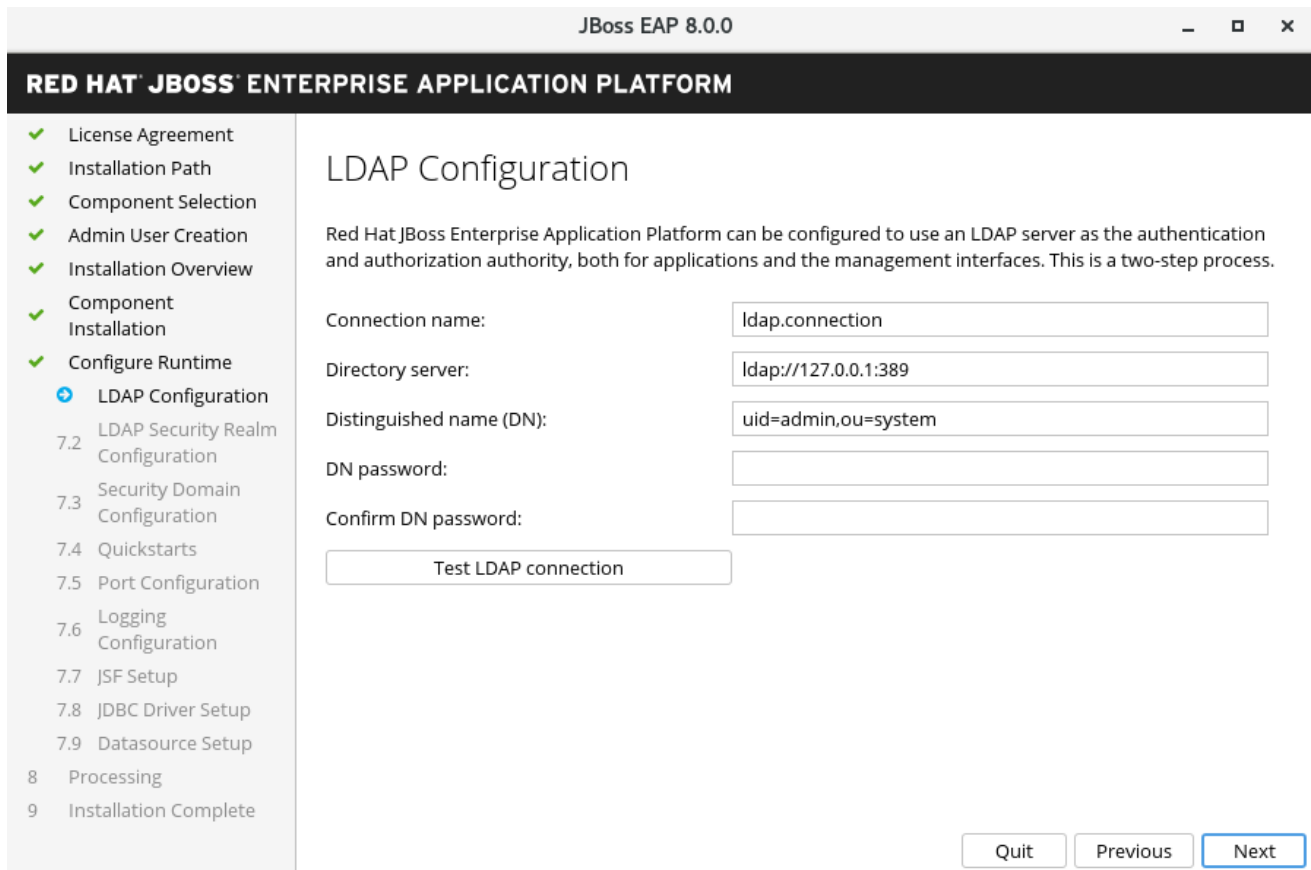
JBoss EAP 8.0.0

RED HAT JBOSS ENTERPRISE APPLICATION PLATFORM

License Agreement
Installation Path
Component Selection
Admin User Creation
Installation Overview
Component Installation
Configure Runtime
LDAP Configuration
7.2 LDAP Security Realm Configuration
7.3 Security Domain Configuration
7.4 Quickstarts
7.5 Port Configuration
7.6 Logging Configuration
7.7 JSF Setup
7.8 JDBC Driver Setup
7.9 Datasource Setup
8 Processing
9 Installation Complete

LDAP Configuration

Red Hat JBoss Enterprise Application Platform can be configured to use an LDAP server as the authentication and authorization authority, both for applications and the management interfaces. This is a two-step process.

Connection name: ldap.connection
Directory server: ldap://127.0.0.1:389
Distinguished name (DN): uid=admin,ou=system
DN password:
Confirm DN password:

Test LDAP connection

Quit
Previous
Next